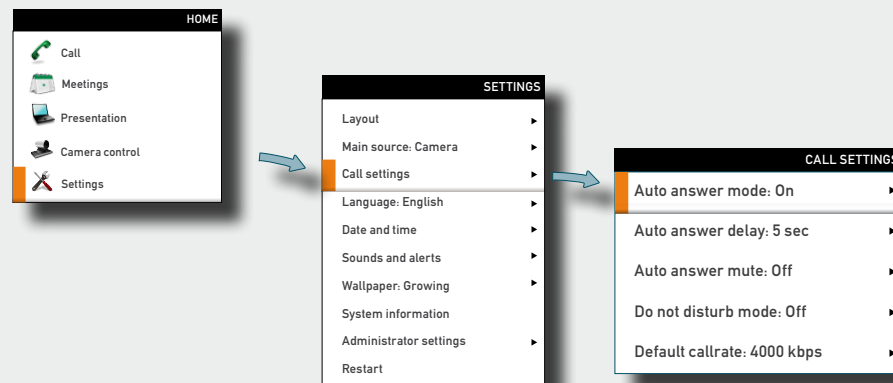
HOME

Call

Meetings

Presentation

Camera control

Settings

SETTINGS

Layout

Main source: Camera

Call settings

Language: English

Date and time

Sounds and alerts

Wallpaper: Growing

System information

Administrator settings

Restart

CALL SETTINGS

Auto answer mode: On

Auto answer delay: 5 sec

Auto answer mute: Off

Do not disturb mode: Off

Default callrate: 4000 kbps